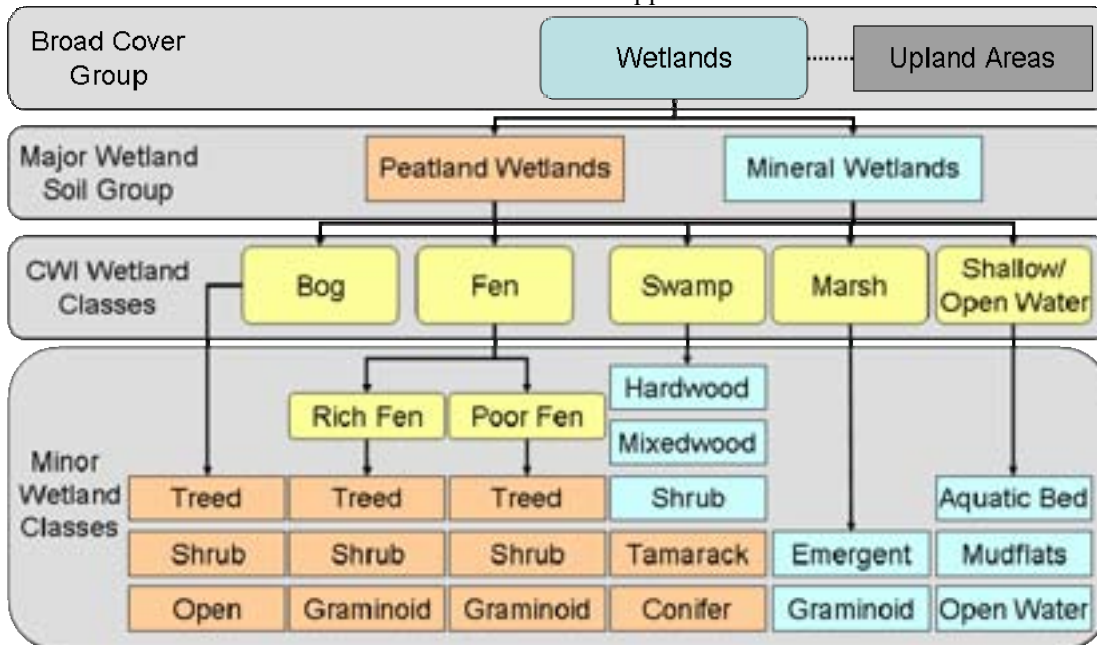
Broad Cover Group

Wetlands

Upland Areas

Major Wetland Soil Group

Peatland Wetlands

Mineral Wetlands

CWI Wetland Classes

Bog

Fen

Swamp

Marsh

Shallow/ Open Water

Minor Wetland Classes

Rich Fen

Poor Fen

Hardwood

Mixedwood

| Treed | Treed | Treed | Shrub | | Aquatic Bed |
|---|---|---|---|---|---|
| Shrub | Shrub | Shrub | Tamarack | Emergent | Mudflats |
| Open | Graminoid | Graminoid | Conifer | Graminoid | Open Water |